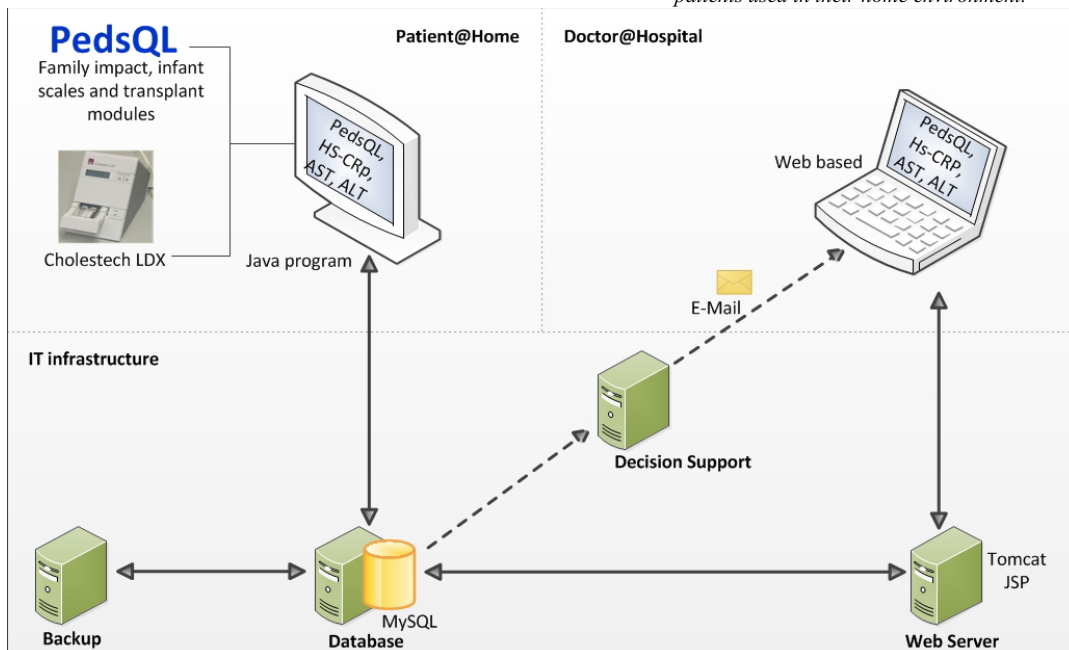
patients used in their home environment.

PedsQL
Family impact, infant scales and transplant modules

Cholestech LDX

Patient@Home

PedsQL, HS-CRp, AST, ALT

Java program

Doctor@Hospital

PedsQL, Hs-CRp, AST, ALT

Web based

E-Mail

IT infrastructure

Decision Support

Backup

MySQL
Database

Tomcat
JSP
Web Server